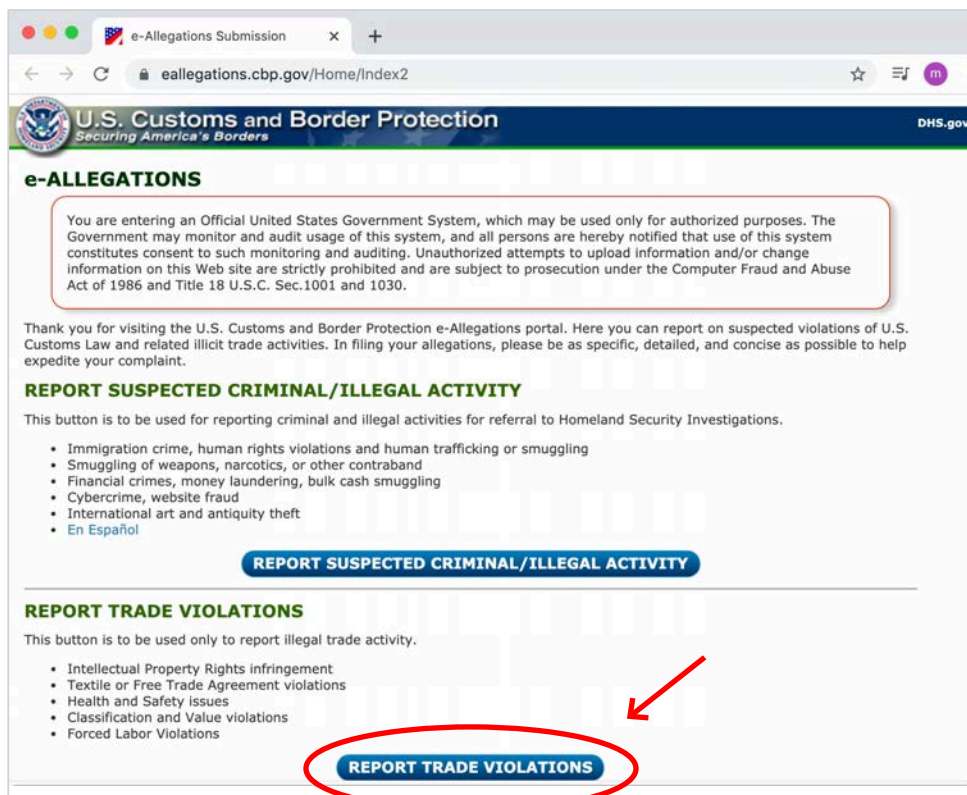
e-Allegations Submission ×
+
eallegations.cbp.gov/Home/Index2
m

U.S. Customs and Border Protection
Securing America's Borders
DHS.gov

e-ALLEGATIONS

You are entering an Official United States Government System, which may be used only for authorized purposes. The Government may monitor and audit usage of this system, and all persons are hereby notified that use of this system constitutes consent to such monitoring and auditing. Unauthorized attempts to upload information and/or change information on this Web site are strictly prohibited and are subject to prosecution under the Computer Fraud and Abuse Act of 1986 and Title 18 U.S.C. Sec.1001 and 1030.

Thank you for visiting the U.S. Customs and Border Protection e-Allegations portal. Here you can report on suspected violations of U.S. Customs Law and related illicit trade activities. In filing your allegations, please be as specific, detailed, and concise as possible to help expedite your complaint.

REPORT SUSPECTED CRIMINAL/ILLEGAL ACTIVITY

This button is to be used for reporting criminal and illegal activities for referral to Homeland Security Investigations.

- Immigration crime, human rights violations and human trafficking or smuggling
- Smuggling of weapons, narcotics, or other contraband
- Financial crimes, money laundering, bulk cash smuggling
- Cybercrime, website fraud
- International art and antiquity theft
- En Español

REPORT SUSPECTED CRIMINAL/ILLEGAL ACTIVITY

REPORT TRADE VIOLATIONS

This button is to be used only to report illegal trade activity.

- Intellectual Property Rights infringement
- Textile or Free Trade Agreement violations
- Health and Safety issues
- Classification and Value violations
- Forced Labor Violations

REPORT TRADE VIOLATIONS